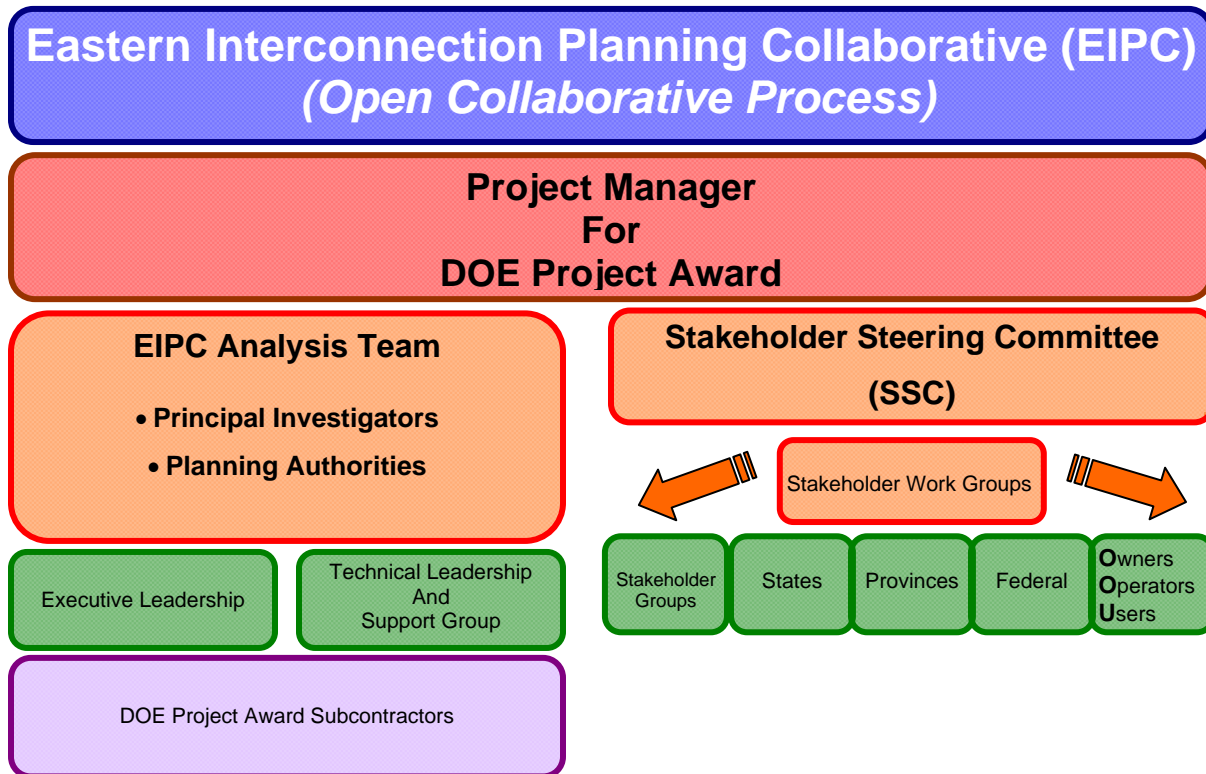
Eastern Interconnection Planning Collaborative (EIPC)
(Open Collaborative Process)

Project Manager
For
DOE Project Award

EIPC Analysis Team

• Principal Investigators
• Planning Authorities

Stakeholder Steering Committee
(SSC)

Stakeholder Work Groups

Executive Leadership

Technical Leadership
And
Support Group

Stakeholder Groups

States

Provinces

Federal

Owners
Operators
Users

DOE Project Award Subcontractors